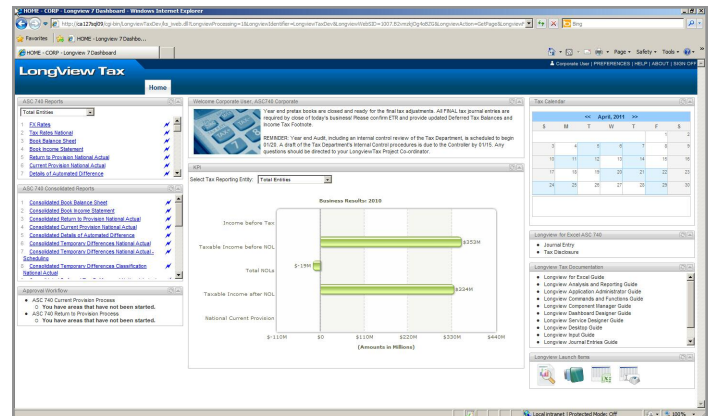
HOME - CORP - Longview 7 Dashboard - Windows Internet Explorer

http://ca127sql09/cgi-bin/LongviewTaxDev/lvs_iweb.dll?LongviewProcessing=1&LongviewIdentifier=LongviewTaxDev&LongviewWebSID=3037.82vmdkjQg4d83&LongviewAction=GetPage&Longview

Bing

Favorites | HOME - Longview 7 Dashbo...

HOME - CORP - Longview 7 Dashboard

Page ▾ Safety ▾ Tools ▾

Corporate User | PREFERENCES | HELP | ABOUT | SIGN OFF

LongView Tax

Home

ASC 740 Reports

Total Entities

1. FX Rates
2. Tax Rates National
3. Book Balance Sheet
4. Book Income Statement
5. Return to Provision National Actual
6. Current Provision National Actual
7. Details of Automated Difference

ASC 740 Consolidated Reports

1. Consolidated Book Balance Sheet
2. Consolidated Book Income Statement
3. Consolidated Return to Provision National Actual
4. Consolidated Current Provision National Actual
5. Consolidated Details of Automated Difference
6. Consolidated Temporary Differences National Actual
7. Consolidated Temporary Differences National Actual - Scheduling
8. Consolidated Temporary Differences Classification National Actual

Approval Workflow

• ASC 740 Current Provision Process
 o You have areas that have not been started.
• ASC 740 Return to Provision Process
 o You have areas that have not been started.

Welcome Corporate User, ASC740 Corporate

Year and pretax books are closed and ready for the final tax adjustments. All FINAL tax journal entries are required by close of today's business! Please confirm ETR and provide updated Deferred Tax Balances and Income Tax Footnote.

REMINDER: Year end Audit, including an external review of the Tax Department, is scheduled to begin 01/28. A draft of the Tax Department's Internal Control procedures is due to the Controller by 01/15. Any questions should be directed to your LongviewTax Project Co-ordinator.

KPI

Select Tax Reporting Entity: Total Entities

Business Results: 2010

Income before Tax

Taxable Income before NOL $253M

Total NOLs $-19M

Taxable Income after NOL $234M

National Current Provision

$-110M $0 $110M $220M $330M $440M

(Amounts in Millions)

Tax Calendar

<< April, 2011 >>

| S | M | T | W | T | F | S |
|---|---|---|---|---|---|---|
| | | | | | 1 | 2 |
| 3 | 4 | 5 | 6 | 7 | 8 | 9 |
| 10 | 11 | 12 | 13 | 14 | 15 | 16 |
| 17 | 18 | 19 | 20 | 21 | 22 | 23 |
| 24 | 25 | 26 | 27 | 28 | 29 | 30 |

Longview for Excel ASC 740

• Journal Entry
• Tax Disclosure

Longview Tax Documentation

• Longview for Excel Guide
• Longview Analysis and Reporting Guide
• Longview Application Administrator Guide
• Longview Commands and Functions Guide
• Longview Component Manager Guide
• Longview Dashboard Designer Guide
• Longview Service Designer Guide
• Longview Desktop Guide
• Longview Input Guide
• Longview Journal Entries Guide

Longview Launch Items

Local intranet | Protected Mode: Off 100%